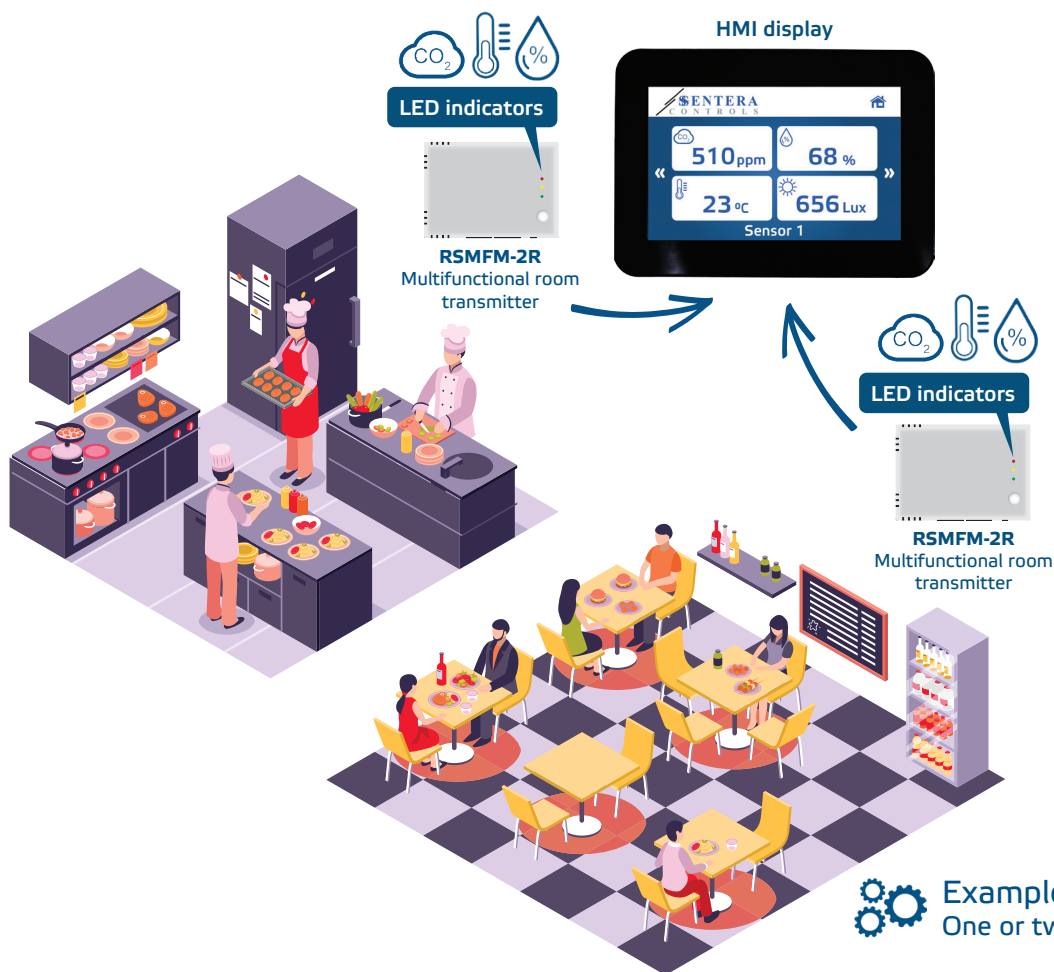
HMI display

$CO_2$ %

LED indicators

SENTERA CONTROLS

510 ppm

68 %

«

»

23 °C

656 Lux

Sensor 1

RSMFM-2R
Multifunctional room transmitter

$CO_2$ %

LED indicators

RSMFM-2R
Multifunctional room transmitter

Example
One or tw